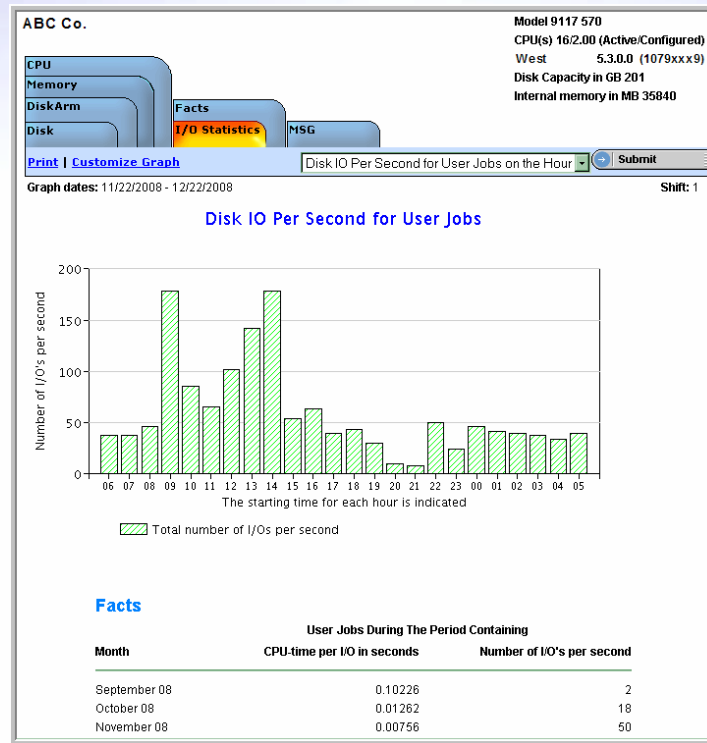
ABC Co.

Model 9117 570
CPU(s) 16/2.00 (Active/Configured)
West 5.3.0.0 (1079xxx9)
Disk Capacity in GB 201
Internal memory in MB 35840

CPU
Memory
DiskArm
Disk
Facts
I/O Statistics
MSG

Print | Customize Graph

Disk IO Per Second for User Jobs on the Hour

Submit

Graph dates: 11/22/2008 - 12/22/2008

Shift: 1

Disk IO Per Second for User Jobs

Number of I/O's per second

200
150
100
50
0

06 07 08 09 10 11 12 13 14 15 16 17 18 19 20 21 22 23 00 01 02 03 04 05

The starting time for each hour is indicated

Total number of I/Os per second

Facts

User Jobs During The Period Containing

| Month | CPU-time per I/O in seconds | Number of I/O's per second |
|---|---|---|
| September 08 | 0.10226 | 2 |
| October 08 | 0.01262 | 18 |
| November 08 | 0.00756 | 50 |